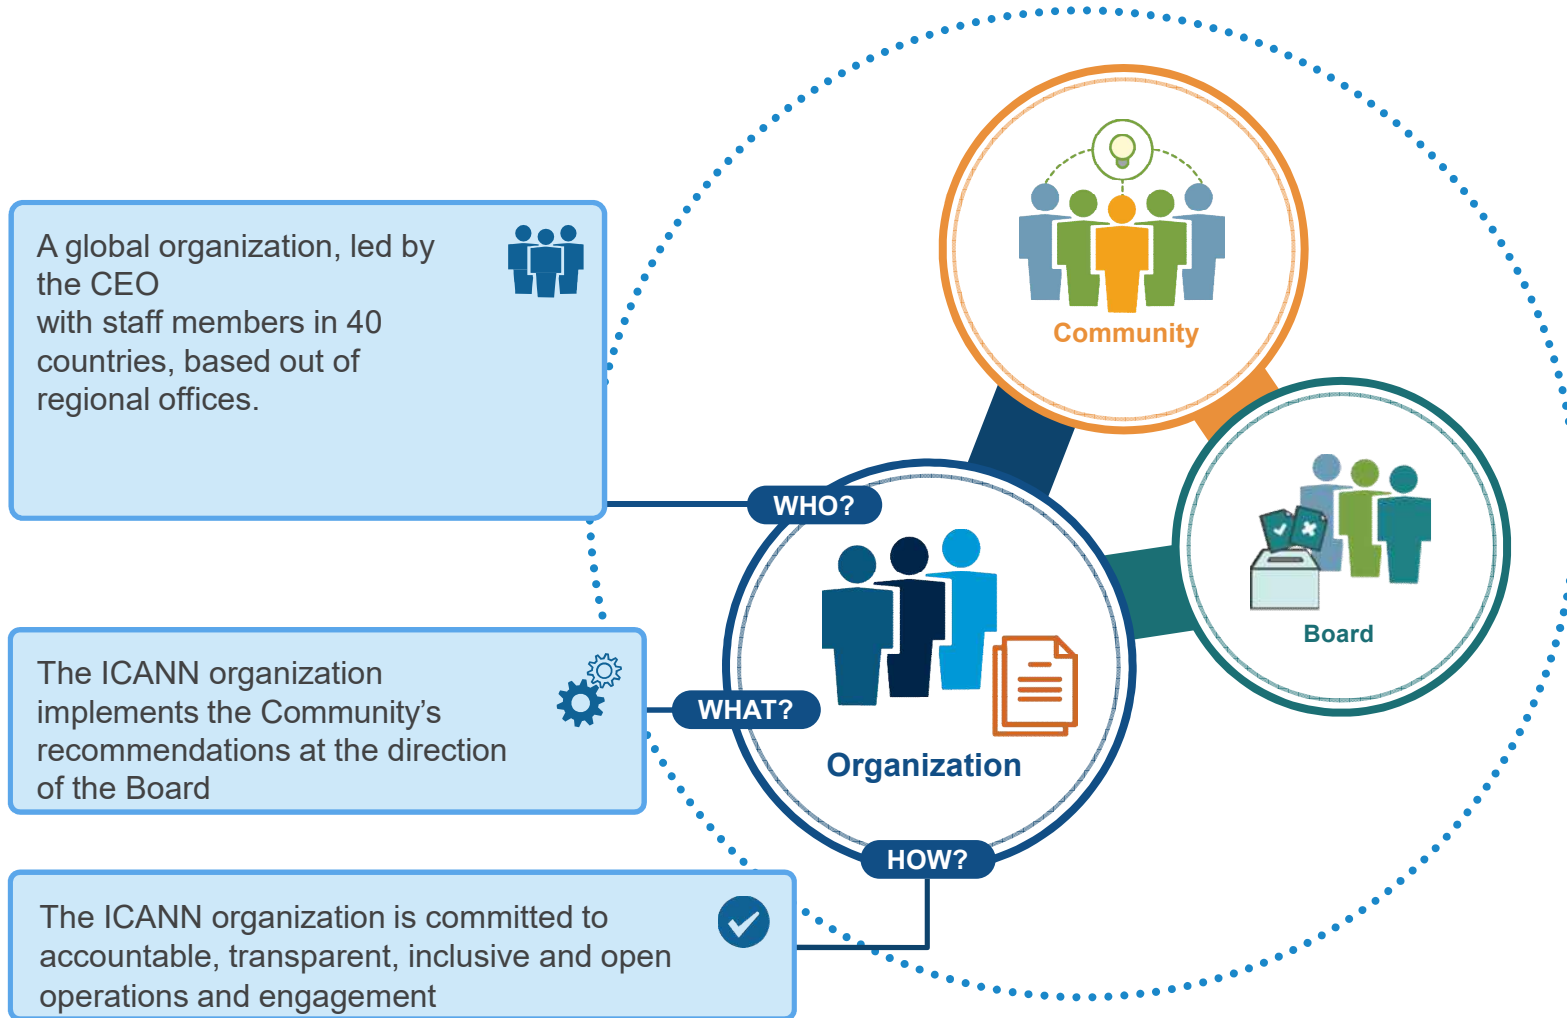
A global organization, led by the CEO
with staff members in 40 countries, based out of regional offices.

The ICANN organization implements the Community’s recommendations at the direction of the Board

The ICANN organization is committed to accountable, transparent, inclusive and open operations and engagement

WHO?

WHAT?

HOW?

Community

Board

Organization